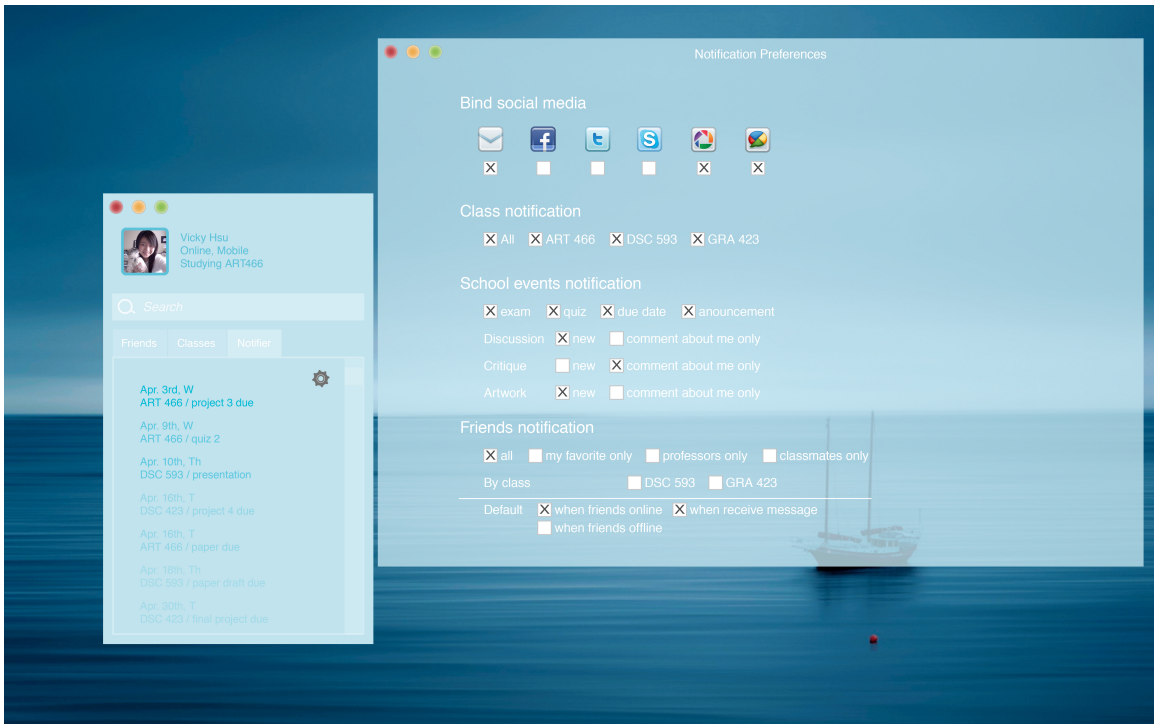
Vicky Hsu
Online, Mobile
Studying ART466

Search

Friends Classes Notifier

Apr. 3rd, W
ART 466 / project 3 due

Apr. 9th, W
ART 466 / quiz 2

Apr. 10th, Th
DSC 593 / presentation

Apr. 16th, T
DSC 423 / project 4 due

Apr. 16th, T
ART 466 / paper due

Apr. 18th, Th
DSC 593 / paper draft due

Apr. 30th, T
DSC 423 / final project due

Notification Preferences

Bind social media

Class notification

All ART 466 DSC 593 GRA 423

School events notification

exam quiz due date anouncement

Discussion new comment about me only

Critique new comment about me only

Artwork new comment about me only

Friends notification

all my favorite only professors only classmates only

By class DSC 593 GRA 423

Default when friends online when receive message
when friends offline